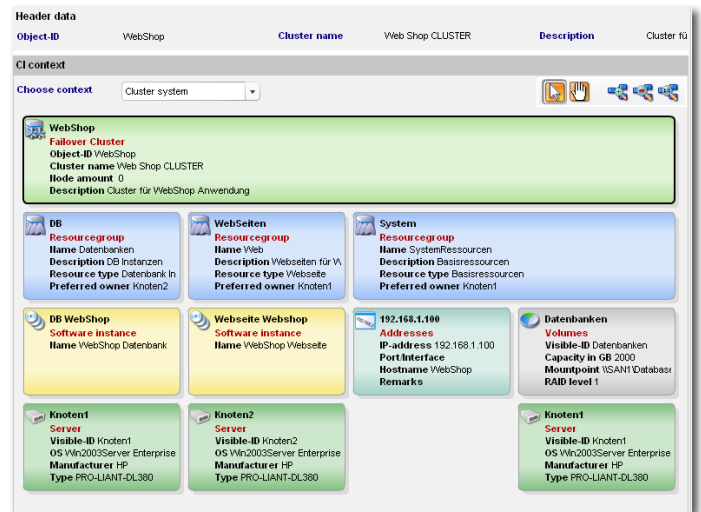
Header data

Object-ID WebShop Cluster name Web Shop CLUSTER Description Cluster fü

CI context

Choose context Cluster system

WebShop
Failover Cluster
Object-ID WebShop
Cluster name Web Shop CLUSTER
Node amount 0
Description Cluster für WebShop Anwendung

DB
Resourcegroup
Name Datenbanken
Description DB Instanzen
Resource type Datenbank In
Preferred owner Knoten2

WebSeiten
Resourcegroup
Name Web
Description Webseiten für W
Resource type Webseite
Preferred owner Knoten1

System
Resourcegroup
Name SystemRessourcen
Description Basisressourcen
Resource type Basisressourcen
Preferred owner Knoten1

DB WebShop
Software instance
Name WebShop Datenbank

Webseite Webshop
Software instance
Name WebShop Webseite

192.168.1.100
Addresses
IP-address 192.168.1.100
Port/Interface
Hostname WebShop
Remarks

Datenbanken
Volumes
Visible-ID Datenbanken
Capacity in GB 2000
Mountpoint \\SAN1\Databas
RAID level 1

Knoten1
Server
Visible-ID Knoten1
OS Win2003Server Enterprise
Manufacturer HP
Type PRO-LIANT-DL380

Knoten2
Server
Visible-ID Knoten2
OS Win2003Server Enterprise
Manufacturer HP
Type PRO-LIANT-DL380

Knoten1
Server
Visible-ID Knoten1
OS Win2003Server Enterprise
Manufacturer HP
Type PRO-LIANT-DL380